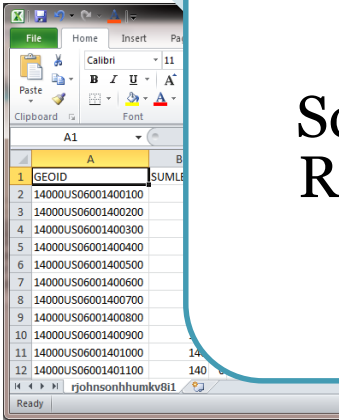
File
Home
Insert
Pa
Calibri
11
Paste
B I U
A
Clipboard
Font
A1
A
B
1 GEOID
SUMLE
2 14000US06001400100
3 14000US06001400200
4 14000US06001400300
5 14000US06001400400
6 14000US06001400500
7 14000US06001400600
8 14000US06001400700
9 14000US06001400800
10 14000US06001400900
11 14000US06001401000
140
12 14000US06001401100
140
rjohnsonhhumkv8i1
Ready

Sc
R